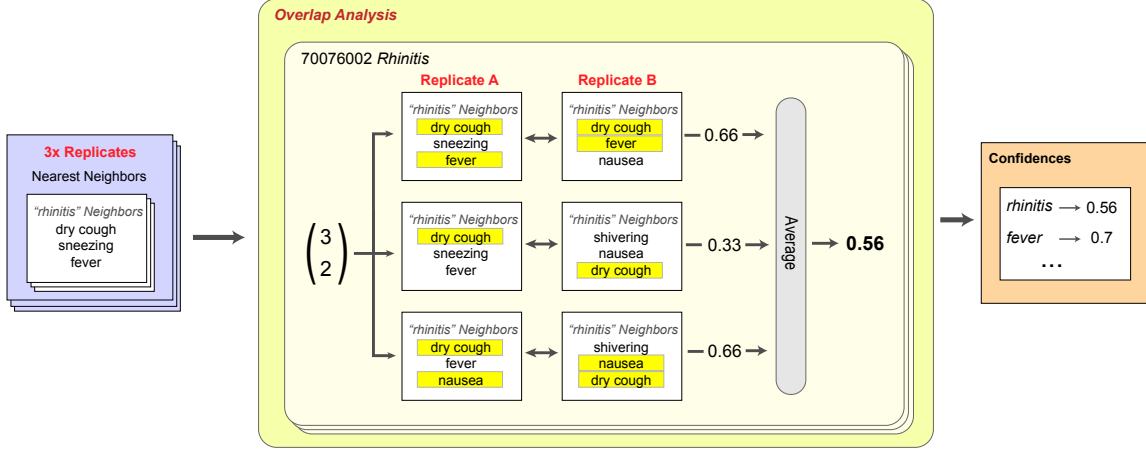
3x Replicates
Nearest Neighbors
"rhinitis" Neighbors
dry cough
sneezing
fever

Overlap Analysis
70076002 Rhinitis
$\binom{3}{2}$
Replicate A
Replicate B
"rhinitis" Neighbors
dry cough
sneezing
fever
"rhinitis" Neighbors
dry cough
fever
nausea
0.66
"rhinitis" Neighbors
dry cough
sneezing
fever
"rhinitis" Neighbors
shivering
nausea
dry cough
0.33
"rhinitis" Neighbors
dry cough
fever
nausea
"rhinitis" Neighbors
shivering
nausea
dry cough
0.66
Average
0.56

Confidences
rhinitis → 0.56
fever → 0.7
...